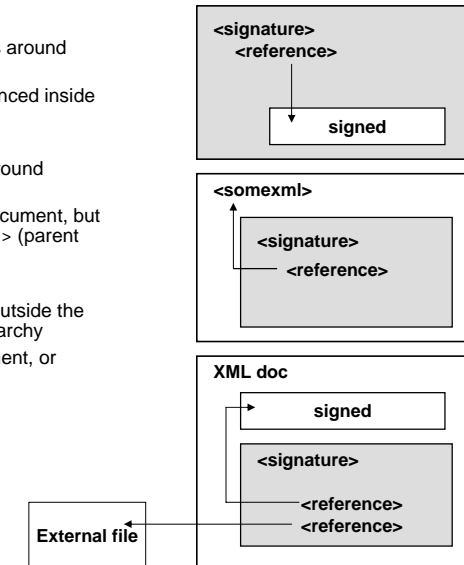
around

nced inside

ound

cument, but
> (parent

utside the
archy

ent, or

<signature>
<reference>

signed

<somexml>

<signature>
<reference>

XML doc

signed

<signature>

<reference>
<reference>

External file